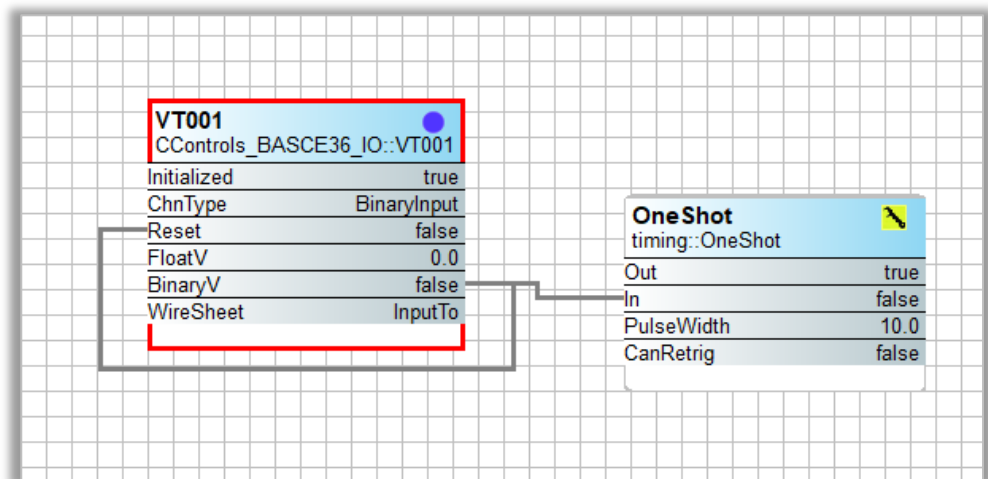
VT001
CControls_BASCE36_IO::VT001

| | |
|---|---|
| Initialized | true |
| ChnType | BinaryInput |
| Reset | false |
| FloatV | 0.0 |
| BinaryV | false |
| WireSheet | InputTo |

OneShot
timing::OneShot

| | |
|---|---|
| Out | true |
| In | false |
| PulseWidth | 10.0 |
| CanRetrig | false |